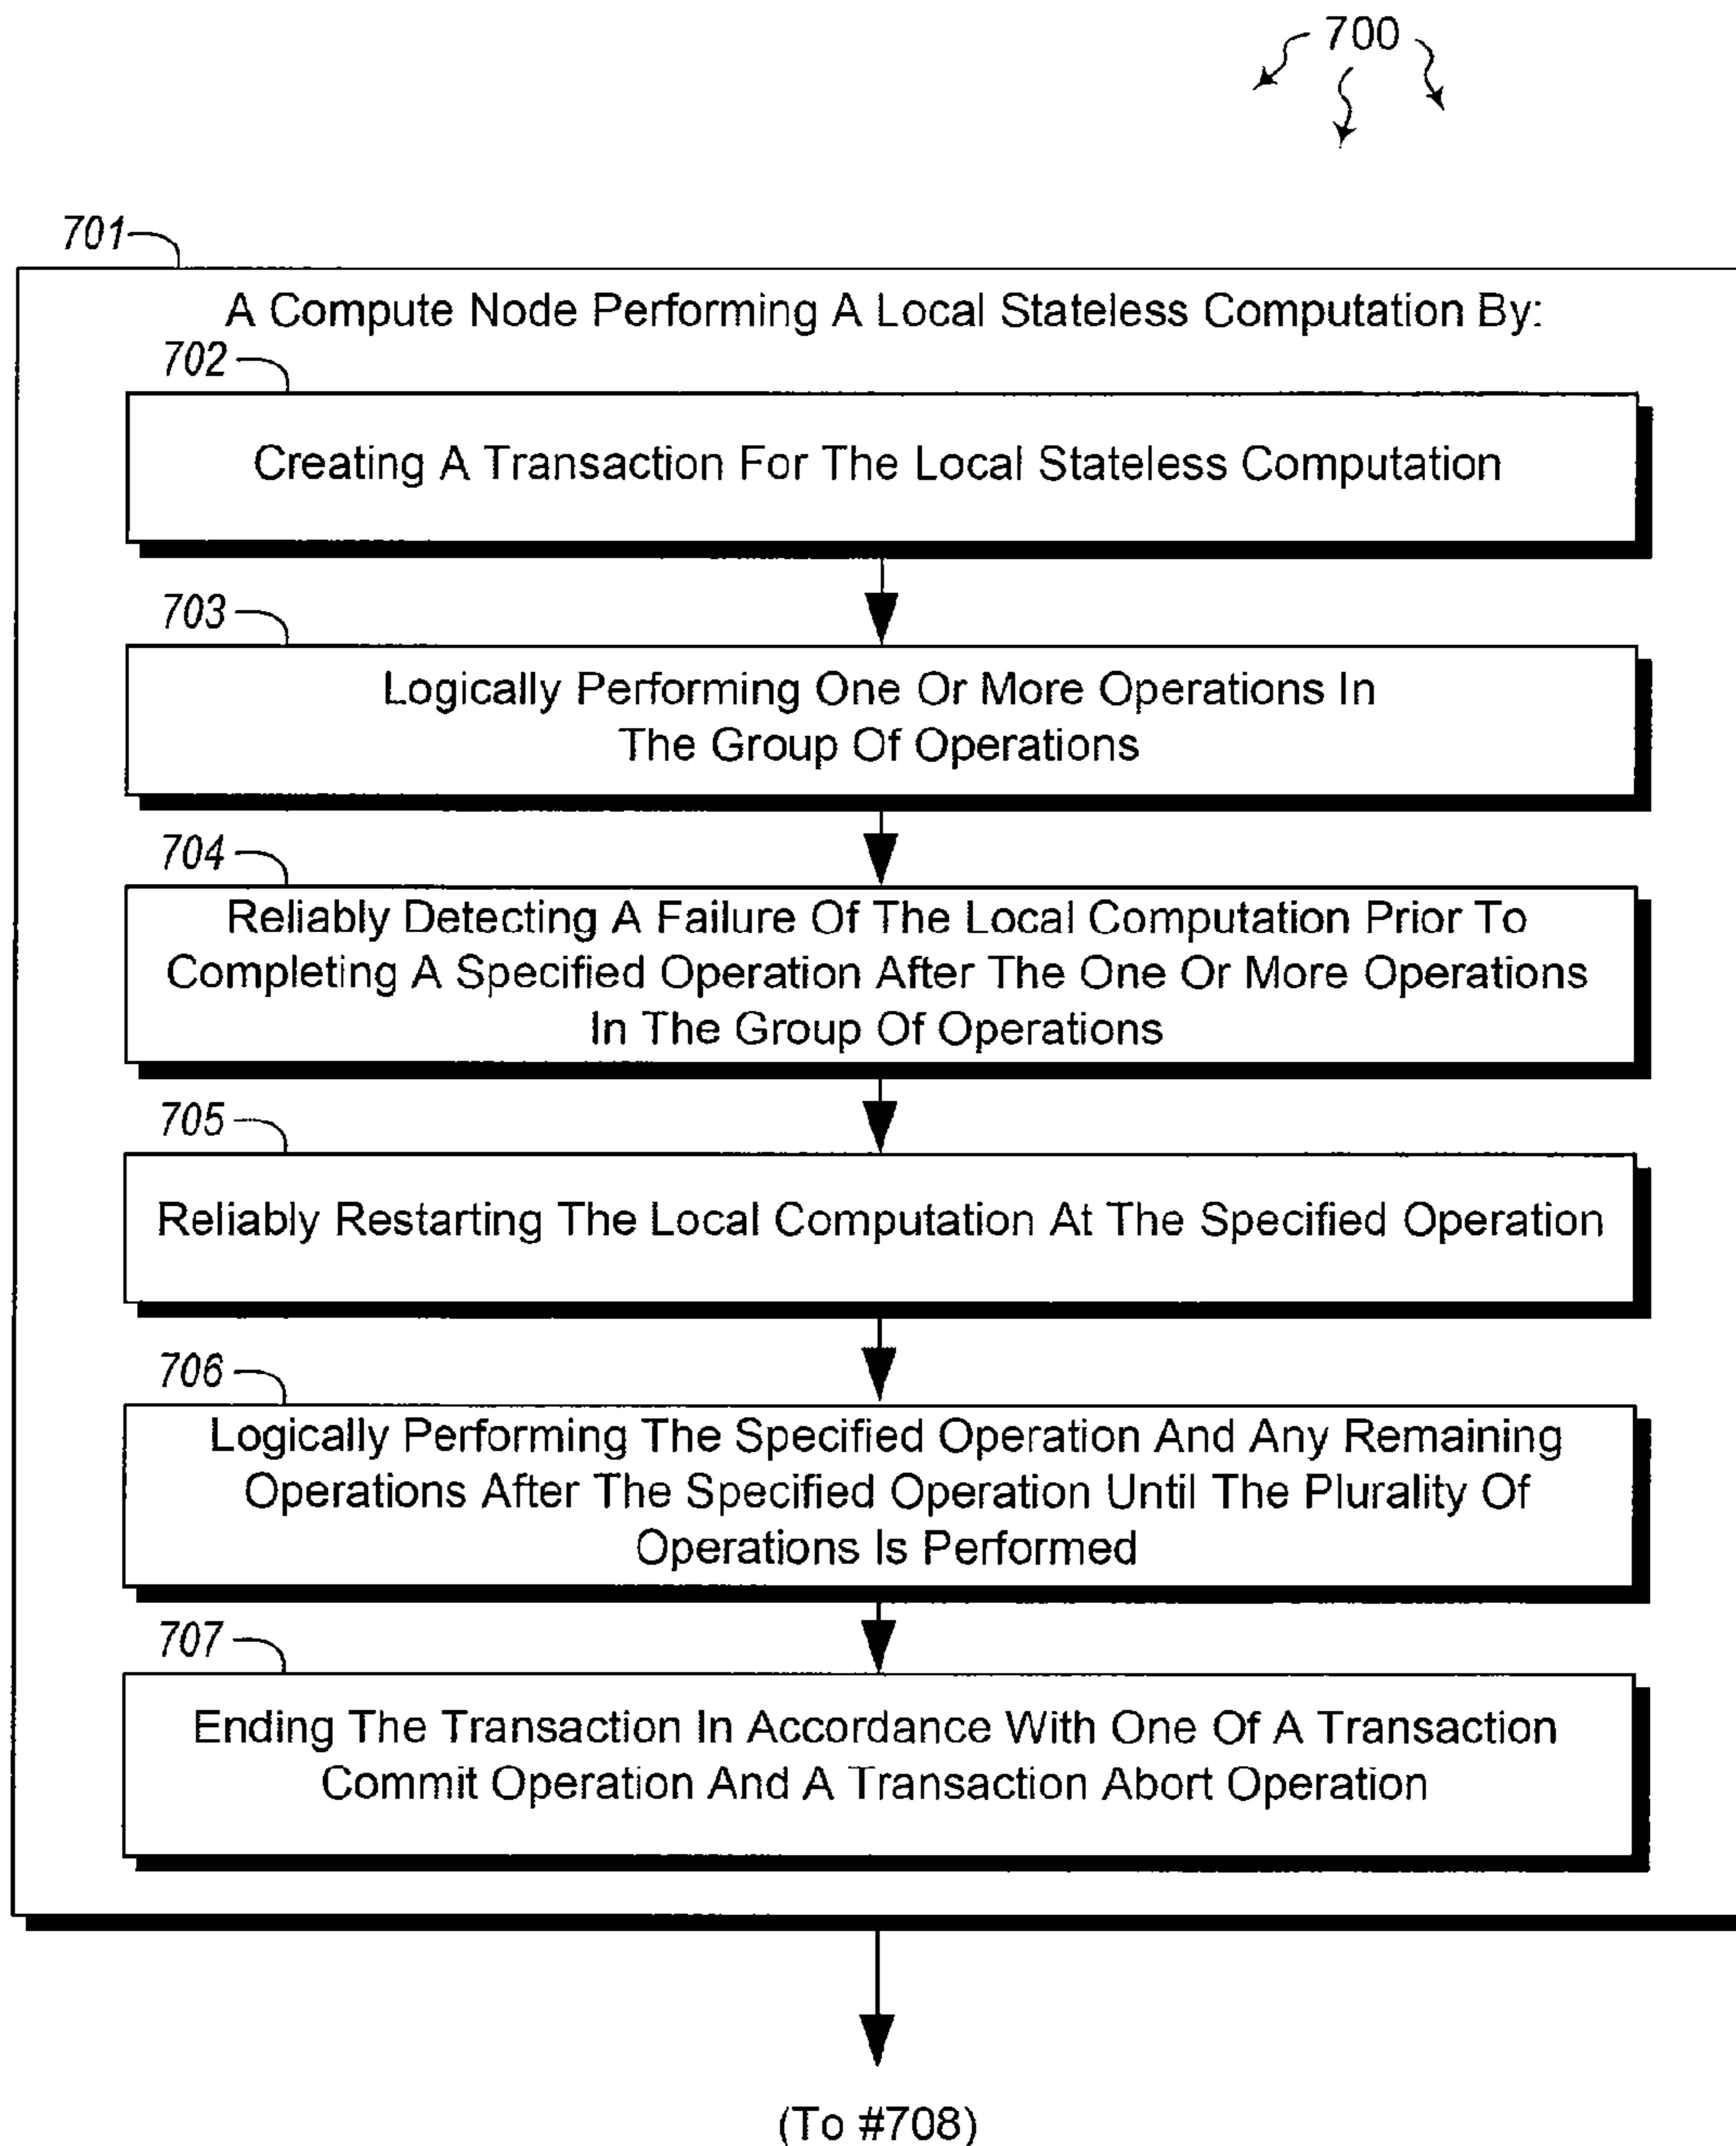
700

701

A Compute Node Performing A Local Stateless Computation By:

702

Creating A Transaction For The Local Stateless Computation

703

Logically Performing One Or More Operations In The Group Of Operations

704

Reliably Detecting A Failure Of The Local Computation Prior To Completing A Specified Operation After The One Or More Operations In The Group Of Operations

705

Reliably Restarting The Local Computation At The Specified Operation

706

Logically Performing The Specified Operation And Any Remaining Operations After The Specified Operation Until The Plurality Of Operations Is Performed

707

Ending The Transaction In Accordance With One Of A Transaction Commit Operation And A Transaction Abort Operation

(To #708)